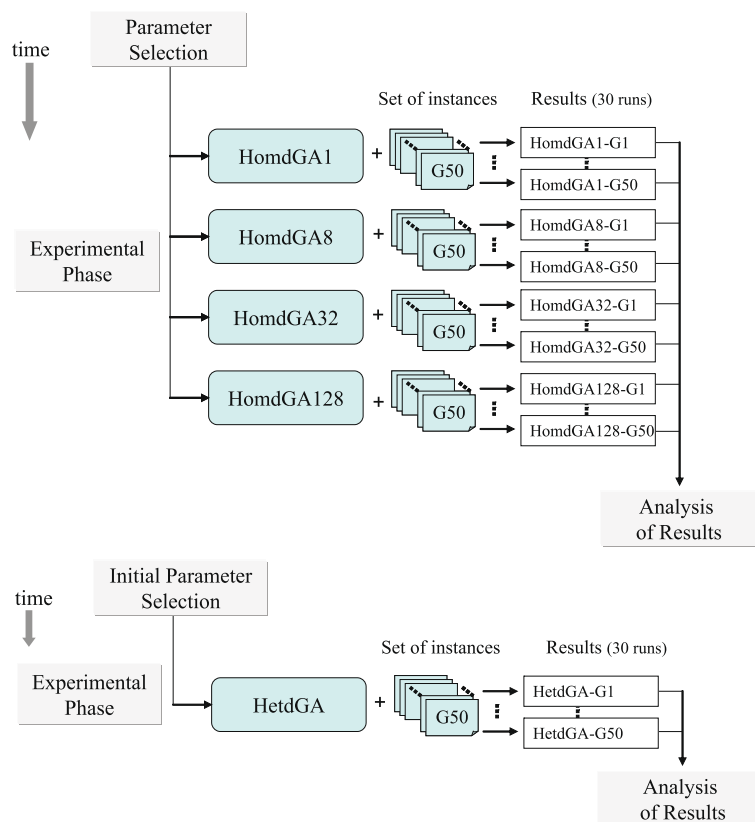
time

Parameter Selection

Experimental Phase

Set of instances

Results (30 runs)

HomdGA1

+

G50

HomdGA1-G1

HomdGA1-G50

HomdGA8

+

G50

HomdGA8-G1

HomdGA8-G50

HomdGA32

+

G50

HomdGA32-G1

HomdGA32-G50

HomdGA128

+

G50

HomdGA128-G1

HomdGA128-G50

Analysis of Results

time

Initial Parameter Selection

Experimental Phase

Set of instances

Results (30 runs)

HetdGA

+

G50

HetdGA-G1

HetdGA-G50

Analysis of Results